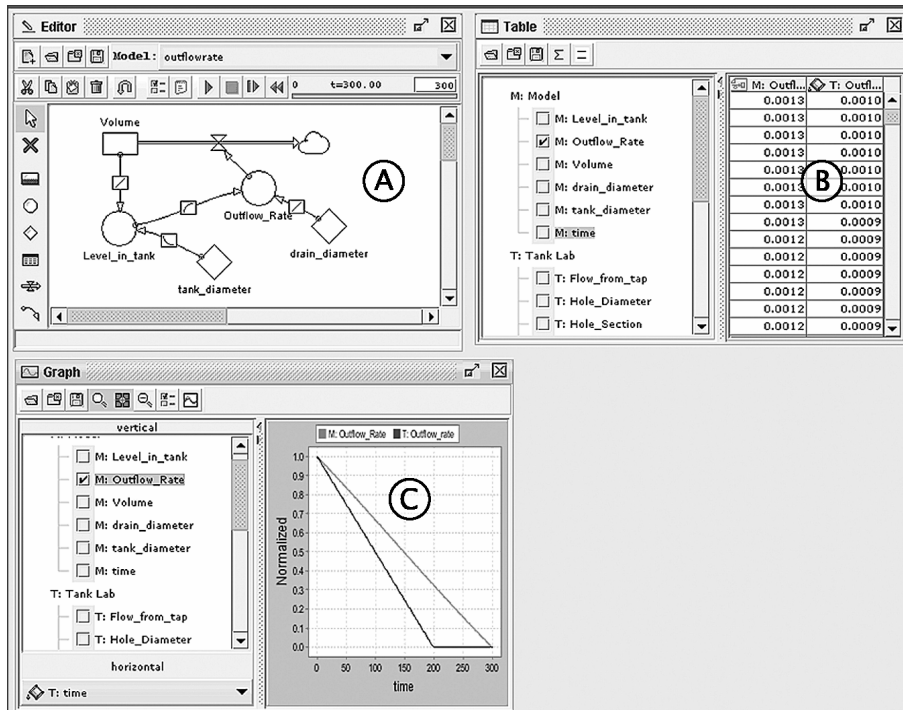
Editor

Model: outflowrate

0 t=300.00 300

Volume

Outflow_Rate

drain_diameter

Level_in_tank

tank_diameter

A

Table

M: Model

M: Level_in_tank

M: Outflow_Rate

M: Volume

M: drain_diameter

M: tank_diameter

M: time

T: Tank Lab

T: Flow_from_tap

T: Hole_Diameter

T: Hole_Section

| M: Outfl... | T: Outfl... |
|---|---|
| 0.0013 | 0.0010 |
| 0.0013 | 0.0010 |
| 0.0013 | 0.0010 |
| 0.0013 | 0.0010 |
| 0.0013 | 0.0010 |
| 0.0013 | 0.0010 |
| 0.0013 | 0.0010 |
| 0.0013 | 0.0009 |
| 0.0012 | 0.0009 |
| 0.0012 | 0.0009 |
| 0.0012 | 0.0009 |
| 0.0012 | 0.0009 |
| 0.0012 | 0.0009 |
| 0.0012 | 0.0009 |

B

Graph

vertical

M: Level_in_tank

M: Outflow_Rate

M: Volume

M: drain_diameter

M: tank_diameter

M: time

T: Tank Lab

T: Flow_from_tap

T: Hole_Diameter

horizontal

T: time

M: Outflow_Rate T: Outflow_rate

C

Normalized

1.0 0.9 0.8 0.7 0.6 0.5 0.4 0.3 0.2 0.1 0.0

0 50 100 150 200 250 300

time